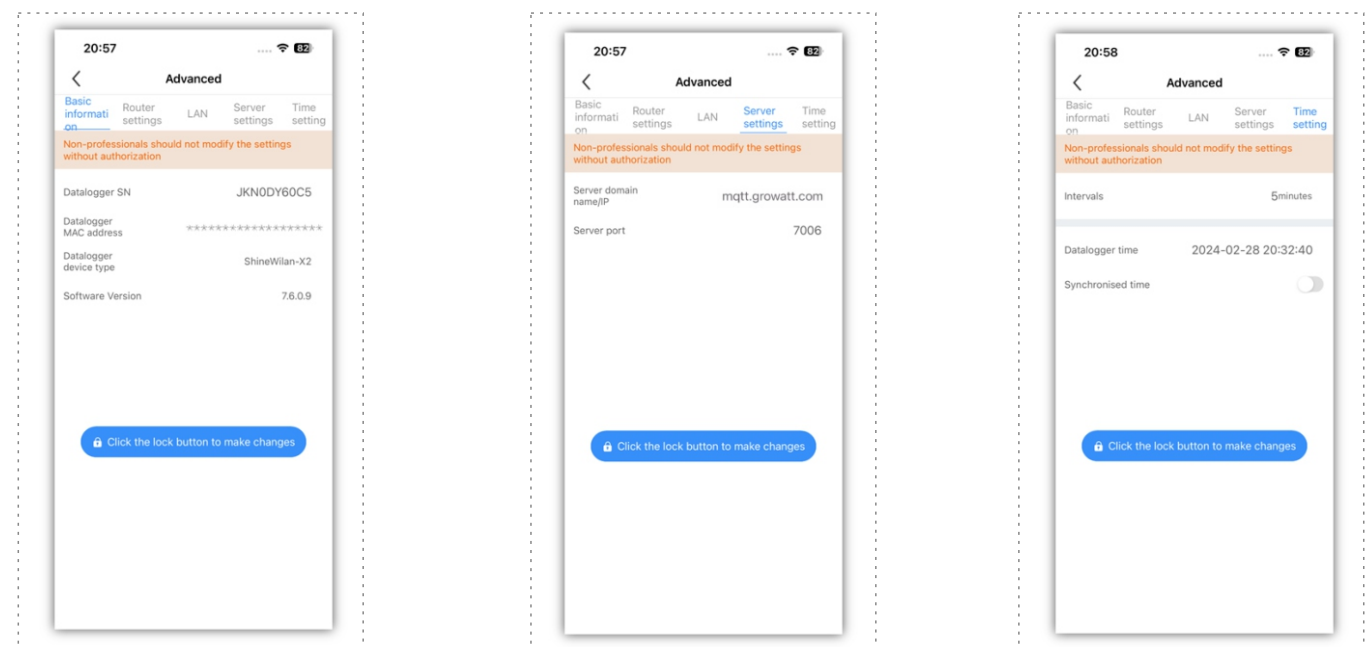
20:57

82

Advanced

Basic information | Router settings | LAN | Server settings | Time setting

Non-professionals should not modify the settings without authorization

Datalogger SN JKN0DY60C5

Datalogger MAC address ******************

Datalogger device type ShineWilan-X2

Software Version 7.6.0.9

Click the lock button to make changes

20:57

82

Advanced

Basic information | Router settings | LAN | Server settings | Time setting

Non-professionals should not modify the settings without authorization

Server domain name/IP mqtt.growatt.com

Server port 7006

Click the lock button to make changes

20:58

82

Advanced

Basic information | Router settings | LAN | Server settings | Time setting

Non-professionals should not modify the settings without authorization

Intervals 5minutes

Datalogger time 2024-02-28 20:32:40

Synchronised time

Click the lock button to make changes